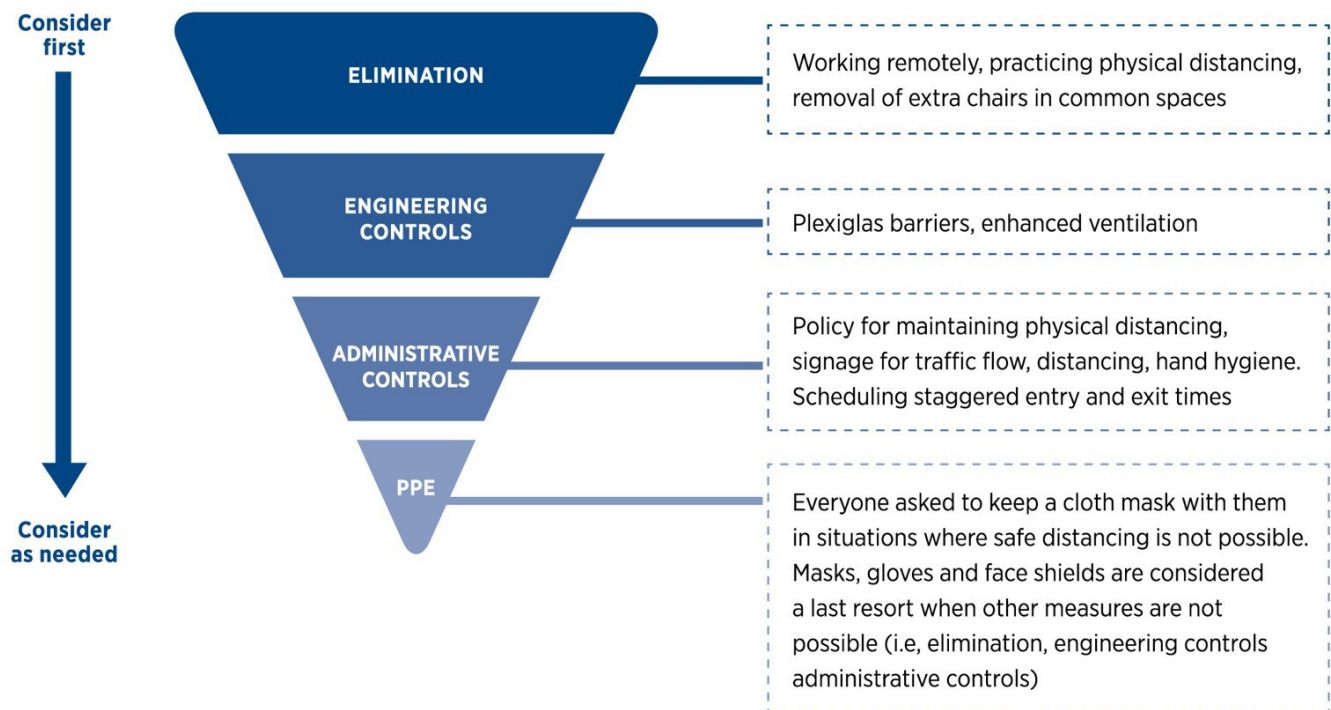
Consider first

ELIMINATION

Working remotely, practicing physical distancing, removal of extra chairs in common spaces

ENGINEERING CONTROLS

Plexiglas barriers, enhanced ventilation

ADMINISTRATIVE CONTROLS

Policy for maintaining physical distancing, signage for traffic flow, distancing, hand hygiene. Scheduling staggered entry and exit times

PPE

Everyone asked to keep a cloth mask with them in situations where safe distancing is not possible. Masks, gloves and face shields are considered a last resort when other measures are not possible (i.e, elimination, engineering controls administrative controls)

Consider as needed